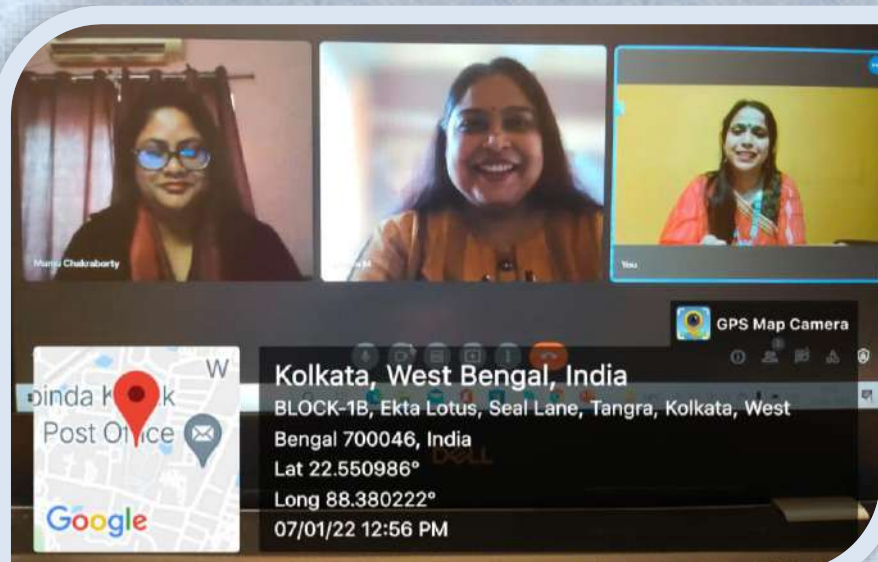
Mamu Chakraborty

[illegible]

You

GPS Map Camera

W
ɔinda K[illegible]k
Post O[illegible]ce
Google

Kolkata, West Bengal, India
BLOCK-1B, Ekta Lotus, Seal Lane, Tangra, Kolkata, West Bengal 700046, India
Lat 22.550986°
Long 88.380222°
07/01/22 12:56 PM

DELL